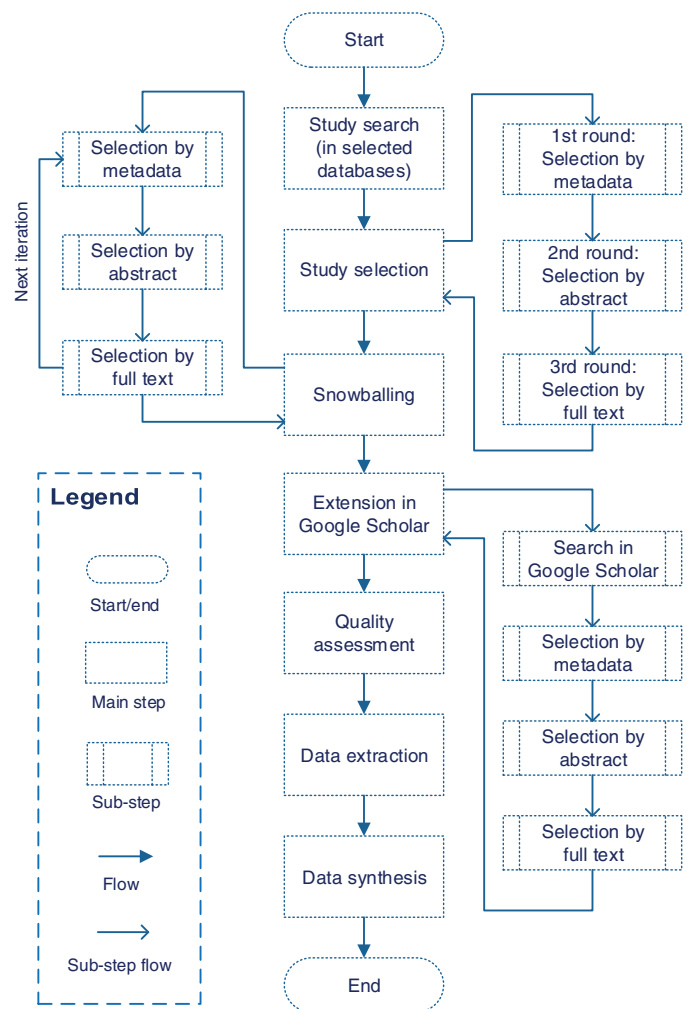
Start

Study search (in selected databases)

Study selection

Snowballing

Extension in Google Scholar

Quality assessment

Data extraction

Data synthesis

End

Selection by metadata

Selection by abstract

Selection by full text

Next iteration

1st round: Selection by metadata

2nd round: Selection by abstract

3rd round: Selection by full text

Search in Google Scholar

Selection by metadata

Selection by abstract

Selection by full text

Legend

Start/end

Main step

Sub-step

Flow

Sub-step flow